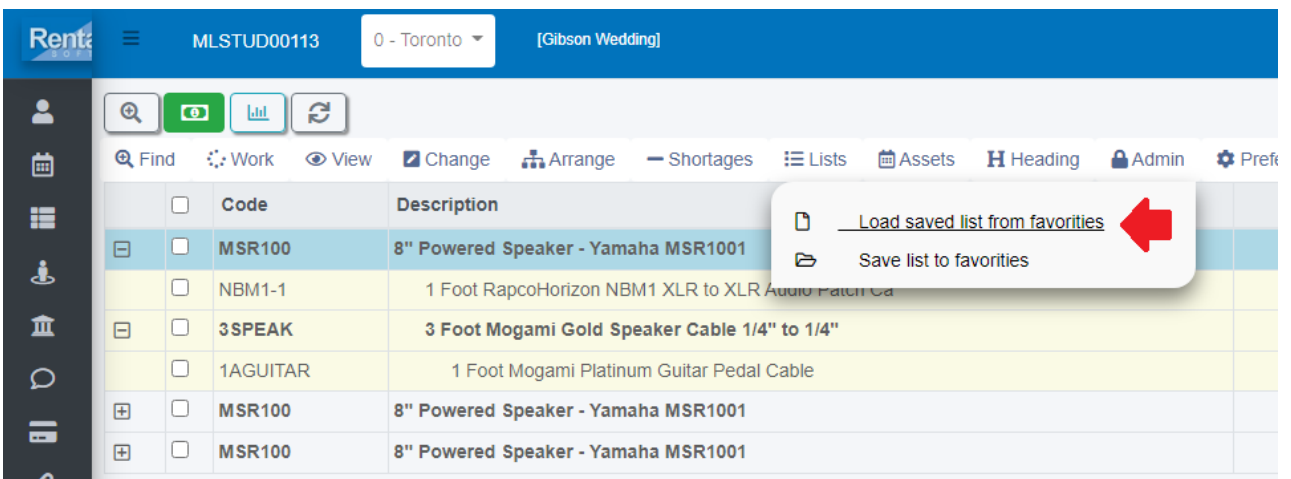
Renta SOFT

MLSTUD00113

0 - Toronto

[Gibson Wedding]

Find
Work
View
Change
Arrange
Shortages
Lists
Assets
Heading
Admin
Prefe

| | | Code | Description |
|---|---|---|---|
| ⊟ | ☐ | MSR100 | 8" Powered Speaker - Yamaha MSR1001 |
| | ☐ | NBM1-1 | 1 Foot RapcoHorizon NBM1 XLR to XLR Audio Patch Ca |
| ⊟ | ☐ | 3SPEAK | 3 Foot Mogami Gold Speaker Cable 1/4" to 1/4" |
| | ☐ | 1AGUITAR | 1 Foot Mogami Platinum Guitar Pedal Cable |
| ⊞ | ☐ | MSR100 | 8" Powered Speaker - Yamaha MSR1001 |
| ⊞ | ☐ | MSR100 | 8" Powered Speaker - Yamaha MSR1001 |

Load saved list from favorities
Save list to favorities